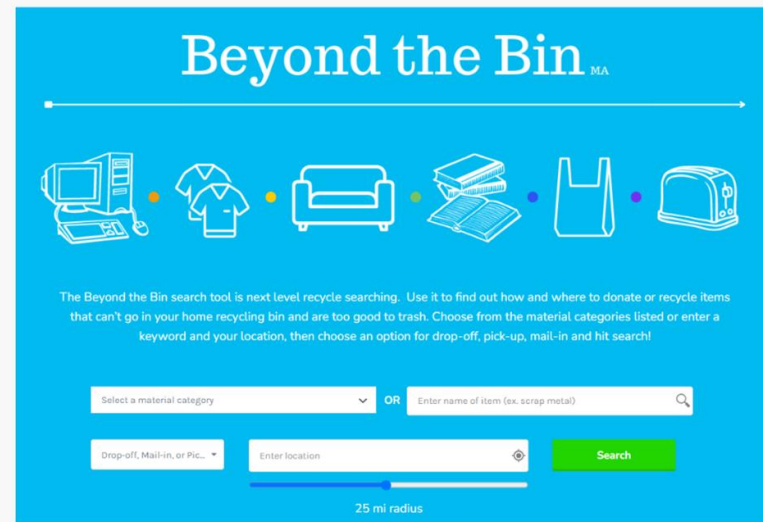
Beyond the Bin MA

The Beyond the Bin search tool is next level recycle searching. Use it to find out how and where to donate or recycle items that can't go in your home recycling bin and are too good to trash. Choose from the material categories listed or enter a keyword and your location, then choose an option for drop-off, pick-up, mail-in and hit search!

Select a material category

OR

Enter name of item (ex. scrap metal)

Drop-off, Mail-in, or Pic...

Enter location

Search

25 mi radius